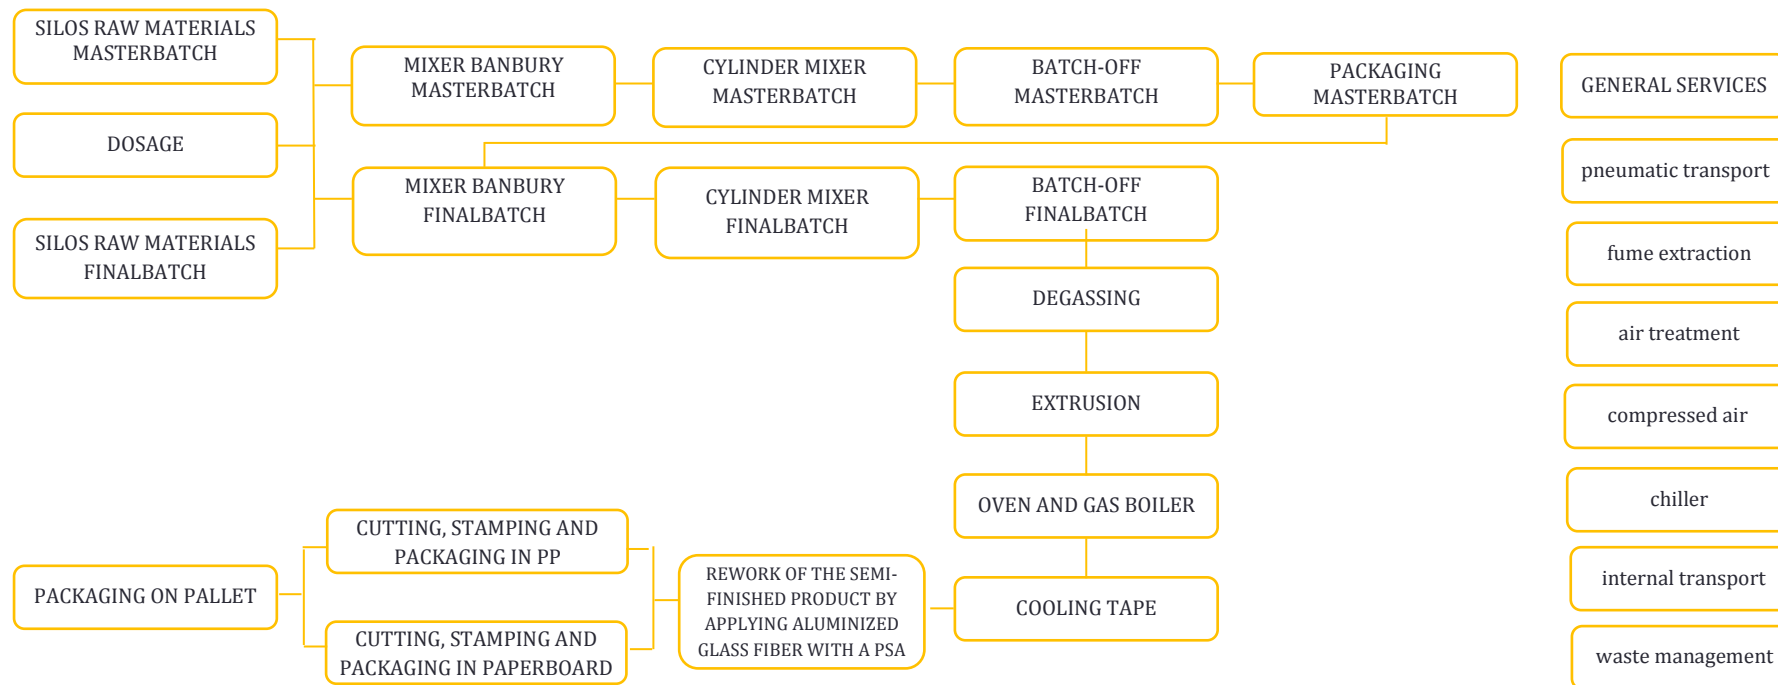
SILOS RAW MATERIALS MASTERBATCH

DOSAGE

SILOS RAW MATERIALS FINALBATCH

MIXER BANBURY MASTERBATCH

CYLINDER MIXER MASTERBATCH

BATCH-OFF MASTERBATCH

PACKAGING MASTERBATCH

MIXER BANBURY FINALBATCH

CYLINDER MIXER FINALBATCH

BATCH-OFF FINALBATCH

DEGASSING

EXTRUSION

OVEN AND GAS BOILER

COOLING TAPE

REWORK OF THE SEMI-FINISHED PRODUCT BY APPLYING ALUMINIZED GLASS FIBER WITH A PSA

CUTTING, STAMPING AND PACKAGING IN PP

CUTTING, STAMPING AND PACKAGING IN PAPERBOARD

PACKAGING ON PALLET

GENERAL SERVICES

pneumatic transport

fume extraction

air treatment

compressed air

chiller

internal transport

waste management